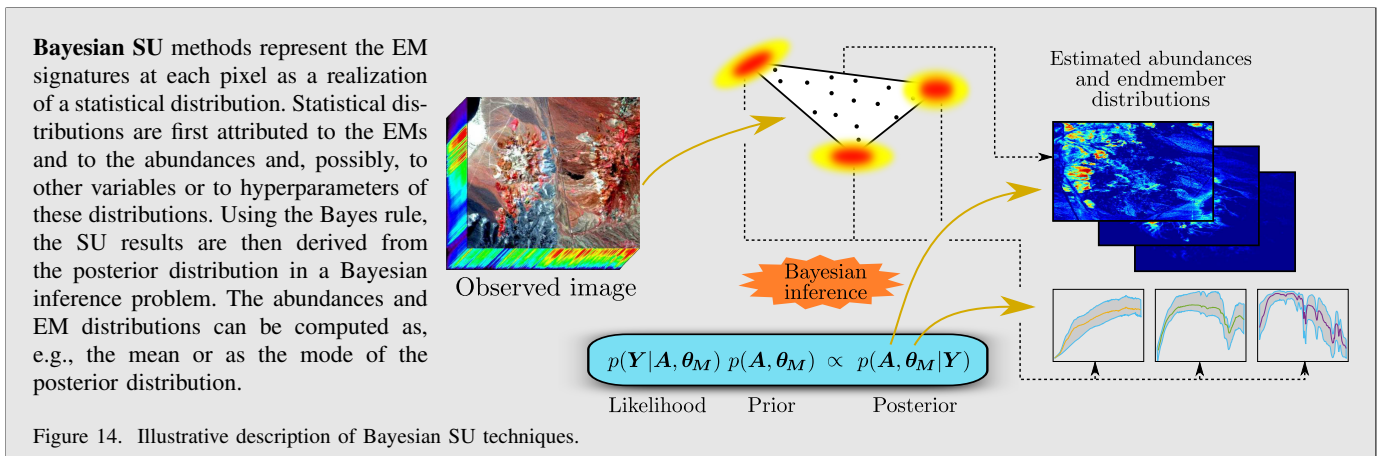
**Bayesian SU** methods represent the EM signatures at each pixel as a realization of a statistical distribution. Statistical distributions are first attributed to the EMs and to the abundances and, possibly, to other variables or to hyperparameters of these distributions. Using the Bayes rule, the SU results are then derived from the posterior distribution in a Bayesian inference problem. The abundances and EM distributions can be computed as, e.g., the mean or as the mode of the posterior distribution.

Observed image

Estimated abundances and endmember distributions

Bayesian inference

$p(\boldsymbol{Y}|\boldsymbol{A},\boldsymbol{\theta_M})\ p(\boldsymbol{A},\boldsymbol{\theta_M})\ \propto\ p(\boldsymbol{A},\boldsymbol{\theta_M}|\boldsymbol{Y})$

Likelihood Prior Posterior

Figure 14. Illustrative description of Bayesian SU techniques.